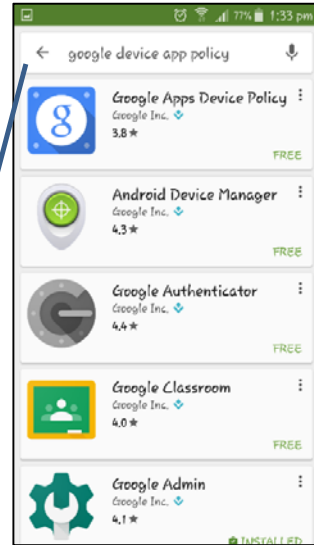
77% 1:33 pm

google device app policy

Google Apps Device Policy
Google Inc.
3.8★
FREE

Android Device Manager
Google Inc.
4.3★
FREE

Google Authenticator
Google Inc.
4.4★
FREE

Google Classroom
Google Inc.
4.0★
FREE

Google Admin
Google Inc.
4.1★
INSTALLED